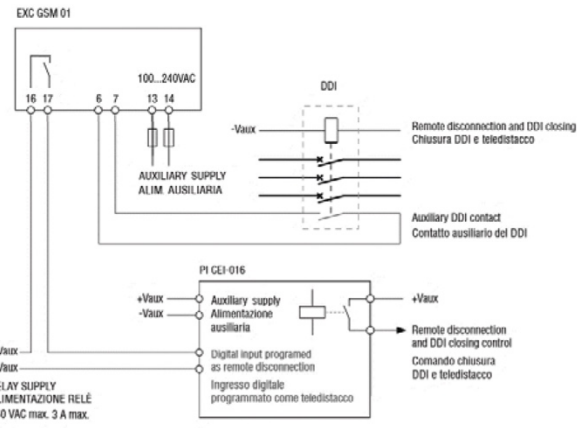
EXC GSM 01

16 17 6 7 13 14

100...240VAC

AUXILIARY SUPPLY
ALIM. AUSILIARIA

DDI

-Vaux

Remote disconnection and DDI closing
Chiusura DDI e teledistacco

Auxiliary DDI contact
Contatto ausiliario del DDI

PI CEI-016

+Vaux
-Vaux

Auxiliary supply
Alimentazione ausiliaria

+Vaux

Remote disconnection and DDI closing control
Comando chiusura DDI e teledistacco

Digital input programed as remote disconnection
Ingresso digitale programmato come teledistacco

Vaux

ELAY SUPPLY
LIMENTAZIONE RELÈ
0 VAC max. 3 A max.